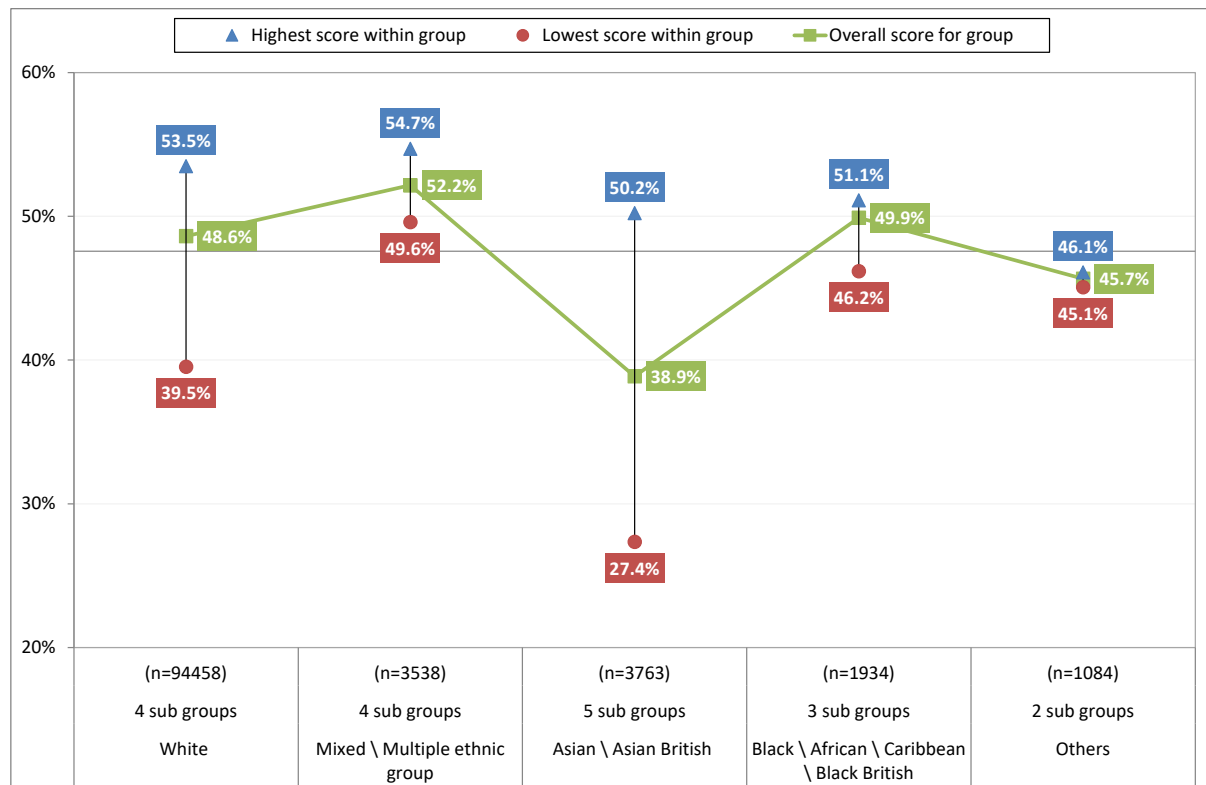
Highest score within group
Lowest score within group
Overall score for group

60%
50%
40%
30%
20%

53.5%
48.6%
39.5%

54.7%
52.2%
49.6%

50.2%
38.9%
27.4%

51.1%
49.9%
46.2%

46.1%
45.7%
45.1%

(n=94458)
4 sub groups
White

(n=3538)
4 sub groups
Mixed \ Multiple ethnic group

(n=3763)
5 sub groups
Asian \ Asian British

(n=1934)
3 sub groups
Black \ African \ Caribbean \ Black British

(n=1084)
2 sub groups
Others